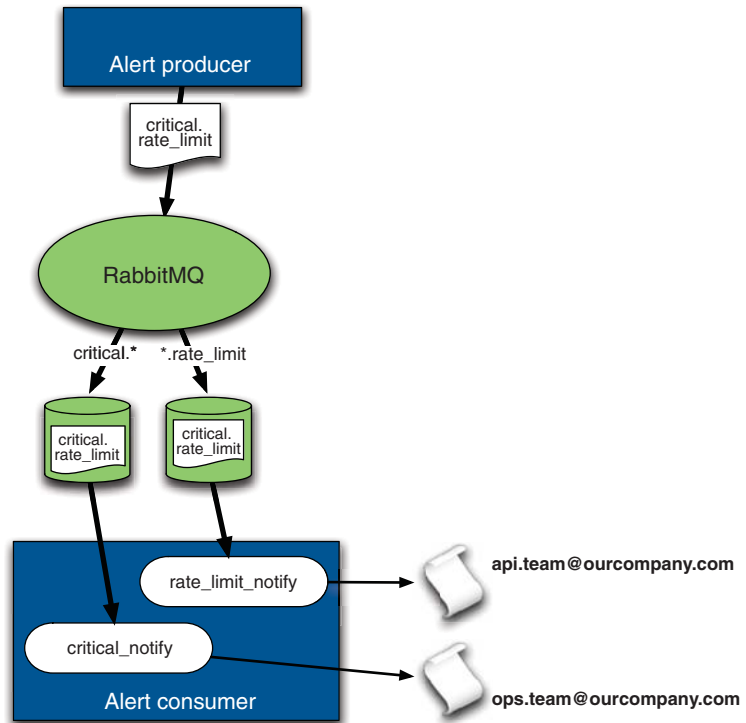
Alert producer

critical.
rate_limit

RabbitMQ

critical.*

*.rate_limit

critical.
rate_limit

critical.
rate_limit

rate_limit_notify

api.team@ourcompany.com

critical_notify

ops.team@ourcompany.com

Alert consumer